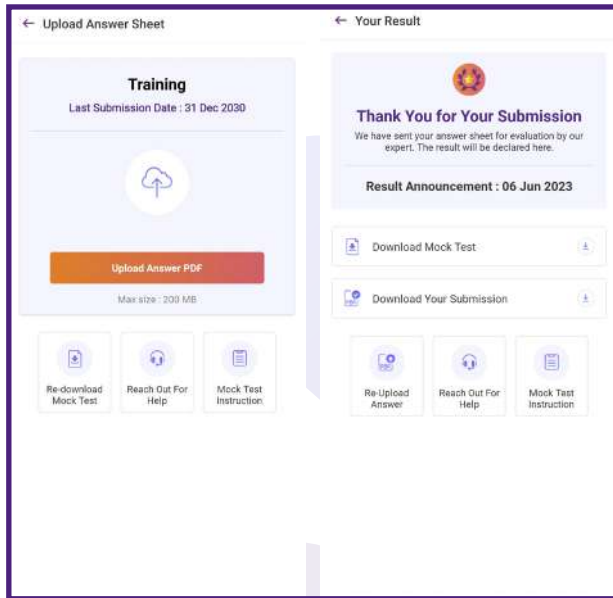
← Upload Answer Sheet

Training

Last Submission Date : 31 Dec 2030

Upload Answer PDF

Max size : 200 MB

Re-download Mock Test

Reach Out For Help

Mock Test Instruction

← Your Result

Thank You for Your Submission

We have sent your answer sheet for evaluation by our expert. The result will be declared here.

Result Announcement : 06 Jun 2023

Download Mock Test

Download Your Submission

Re-Upload Answer

Reach Out For Help

Mock Test Instruction